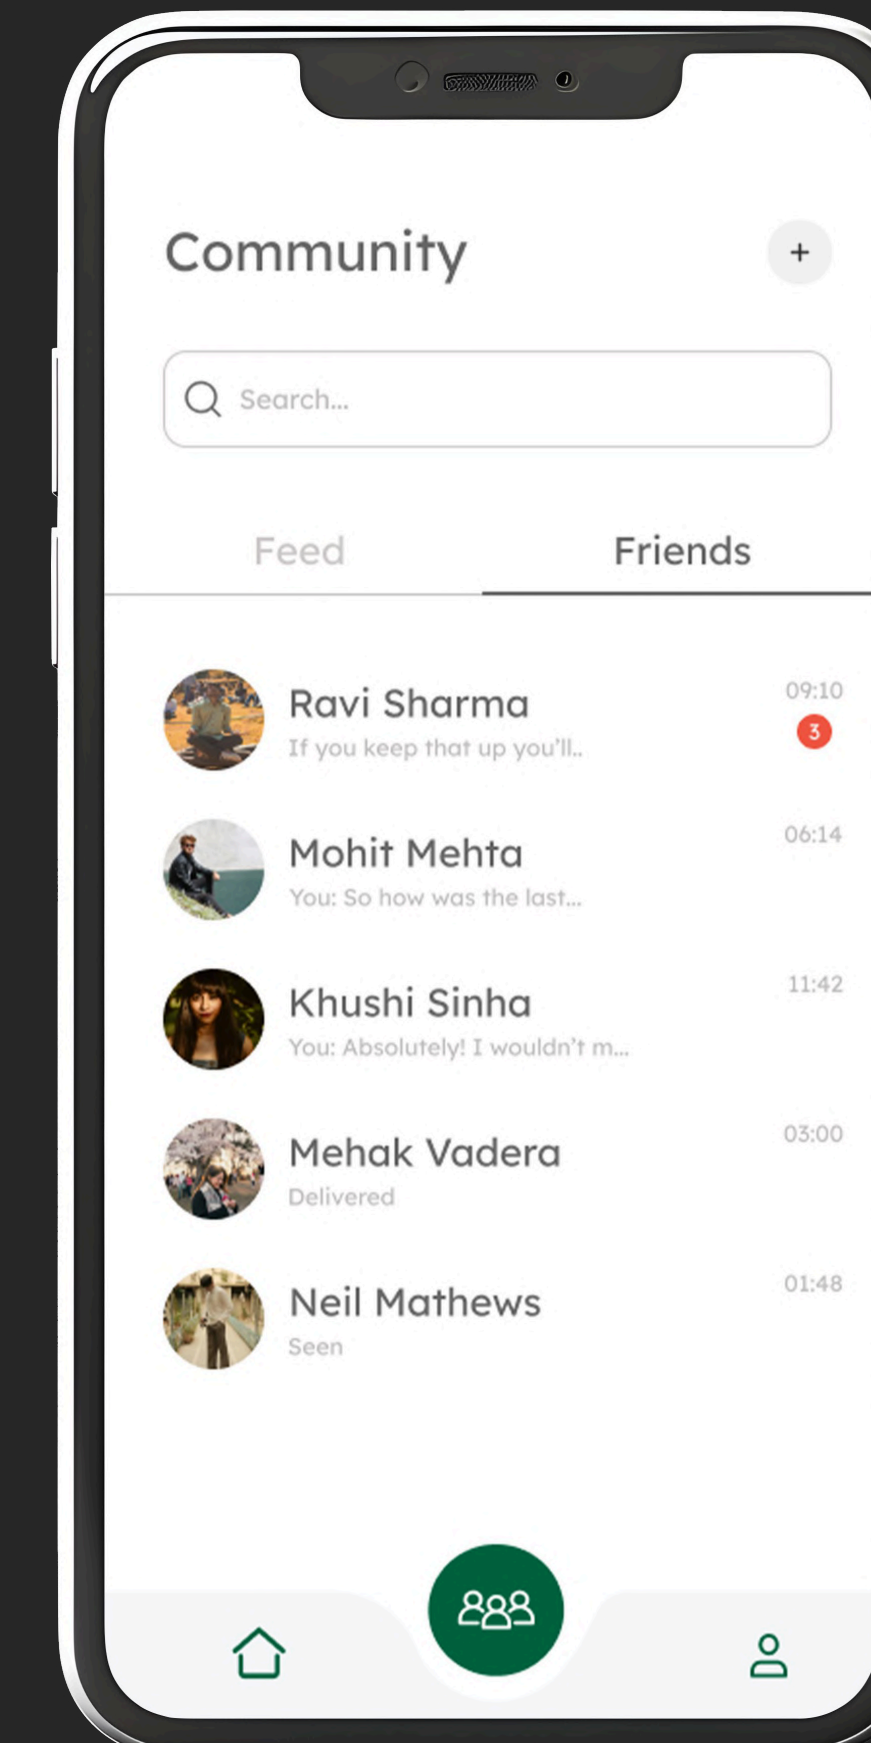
Community

+

Search...

Feed

Friends

Ravi Sharma
If you keep that up you'll..
09:10
3

Mohit Mehta
You: So how was the last...
06:14

Khushi Sinha
You: Absolutely! I wouldn't m...
11:42

Mehak Vadera
Delivered
03:00

Neil Mathews
Seen
01:48